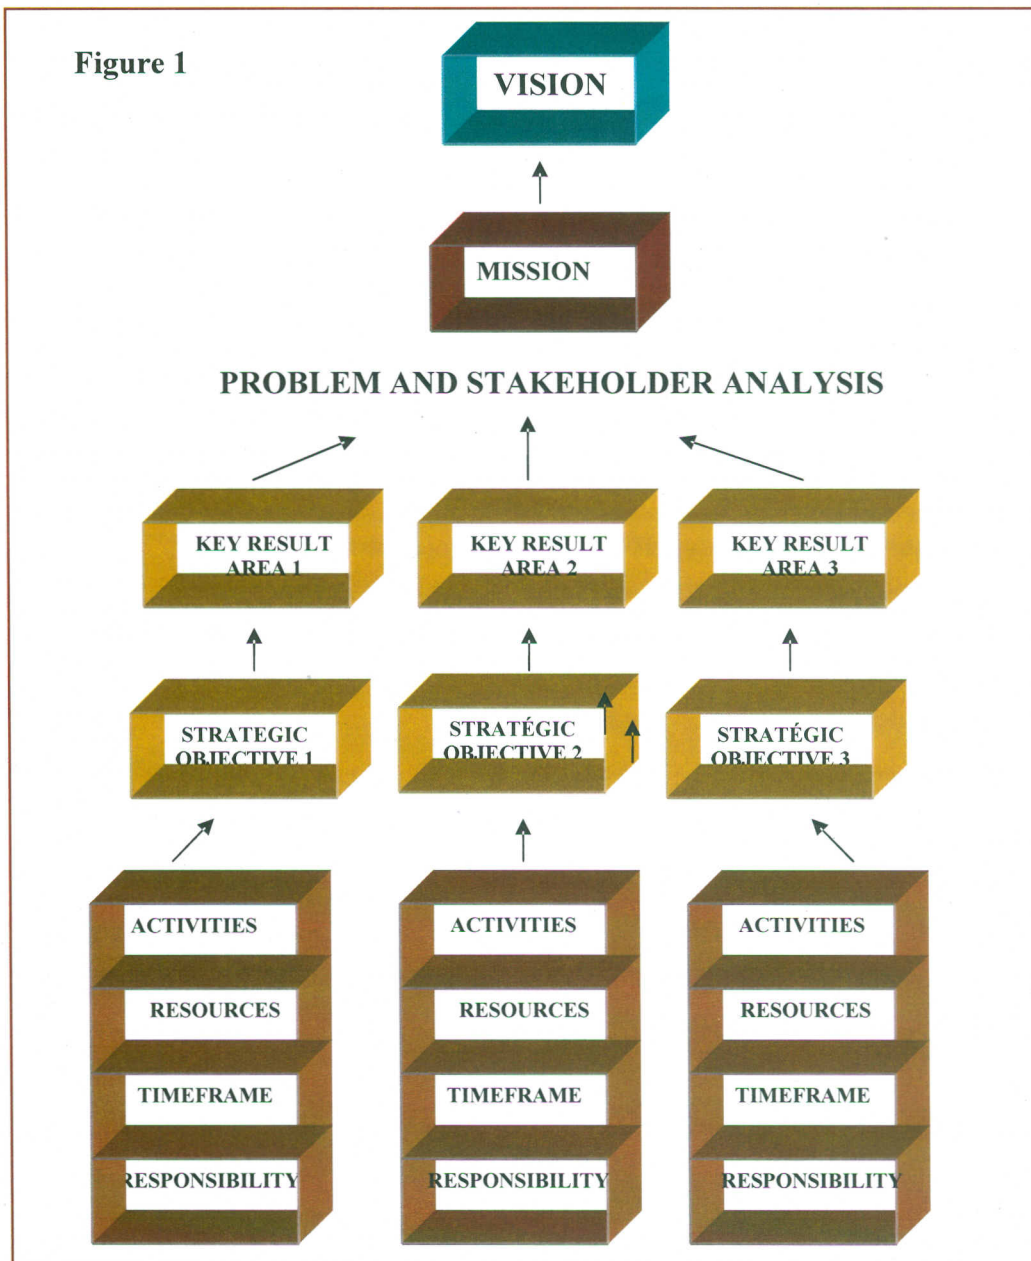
Figure 1

VISION

MISSION

PROBLEM AND STAKEHOLDER ANALYSIS

KEY RESULT AREA 1

KEY RESULT AREA 2

KEY RESULT AREA 3

STRATEGIC OBJECTIVE 1

STRATÉGIC OBJECTIVE 2

STRATÉGIC OBJECTIVE 3

ACTIVITIES

RESOURCES

TIMEFRAME

RESPONSIBILITY

ACTIVITIES

RESOURCES

TIMEFRAME

RESPONSIBILITY

ACTIVITIES

RESOURCES

TIMEFRAME

RESPONSIBILITY